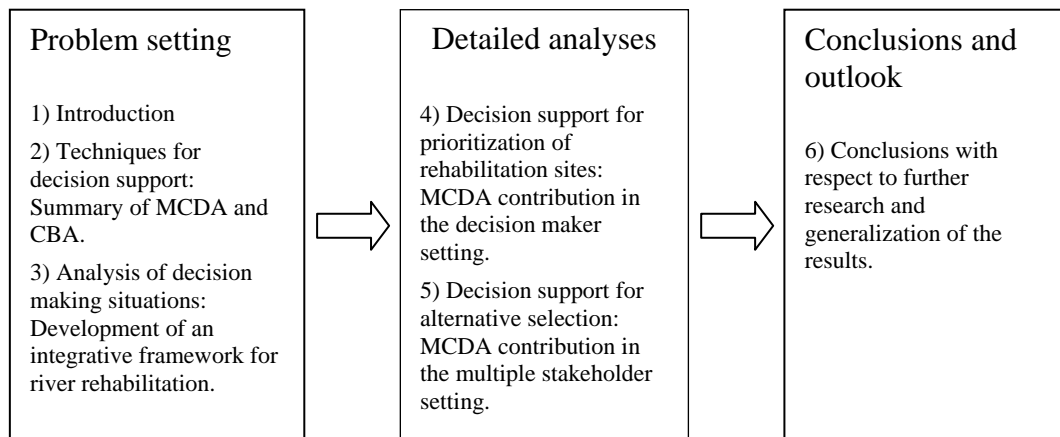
Problem setting

1) Introduction

2) Techniques for decision support: Summary of MCDA and CBA.

3) Analysis of decision making situations: Development of an integrative framework for river rehabilitation.

Detailed analyses

4) Decision support for prioritization of rehabilitation sites: MCDA contribution in the decision maker setting.

5) Decision support for alternative selection: MCDA contribution in the multiple stakeholder setting.

Conclusions and outlook

6) Conclusions with respect to further research and generalization of the results.